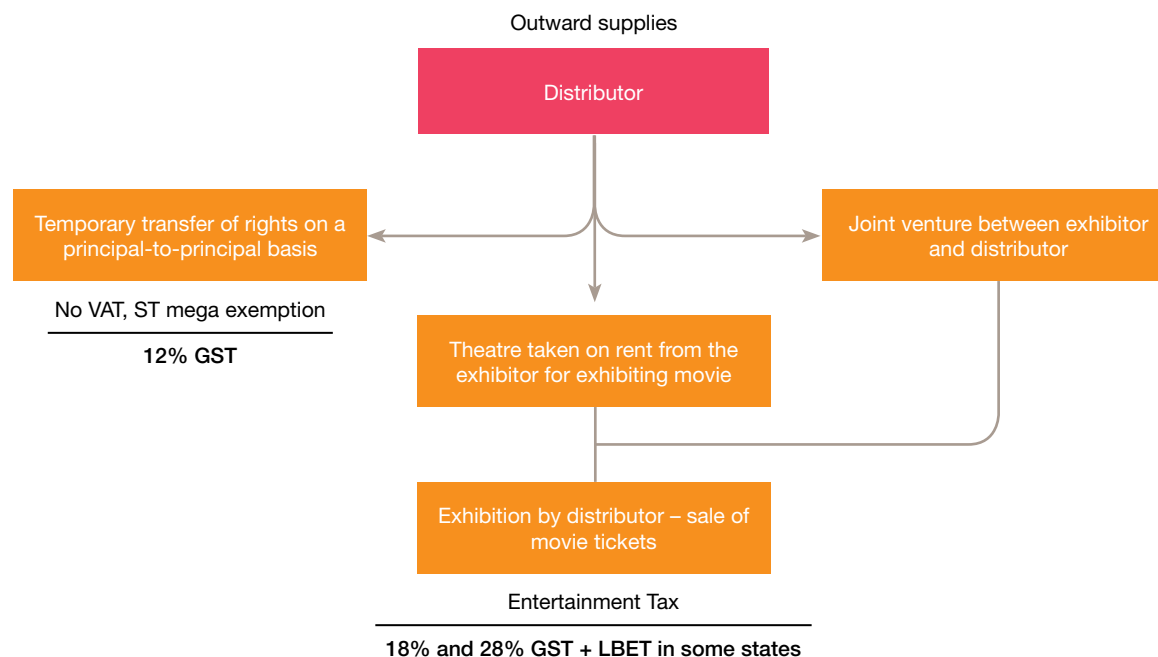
Outward supplies

Distributor

Temporary transfer of rights on a principal-to-principal basis

Joint venture between exhibitor and distributor

No VAT, ST mega exemption

12% GST

Theatre taken on rent from the exhibitor for exhibiting movie

Exhibition by distributor – sale of movie tickets

Entertainment Tax

18% and 28% GST + LBET in some states